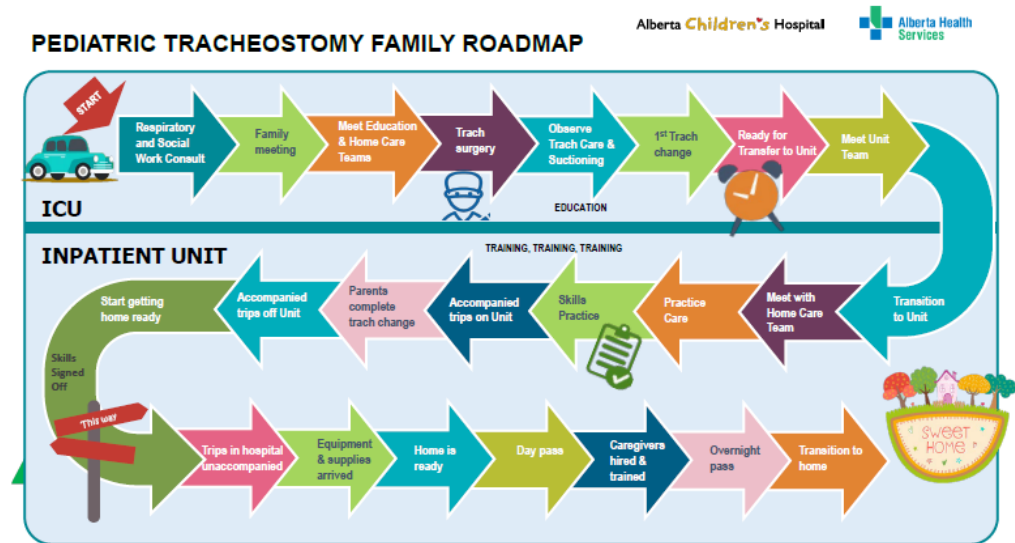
PEDIATRIC TRACHEOSTOMY FAMILY ROADMAP

Alberta Children's Hospital

Alberta Health Services

START

Respiratory and Social Work Consult

Family meeting

Meet Education & Home Care Teams

Trach surgery

Observe Trach Care & Suctioning

1$^{st}$ Trach change

Ready for Transfer to Unit

Meet Unit Team

ICU

EDUCATION

INPATIENT UNIT

TRAINING, TRAINING, TRAINING

Transition to Unit

Meet with Home Care Team

Practice Care

Skills Practice

Accompanied trips on Unit

Parents complete trach change

Accompanied trips off Unit

Start getting home ready

Skills Signed Off

This way

Trips in hospital unaccompanied

Equipment & supplies arrived

Home is ready

Day pass

Caregivers hired & trained

Overnight pass

Transition to home

SWEET HOME